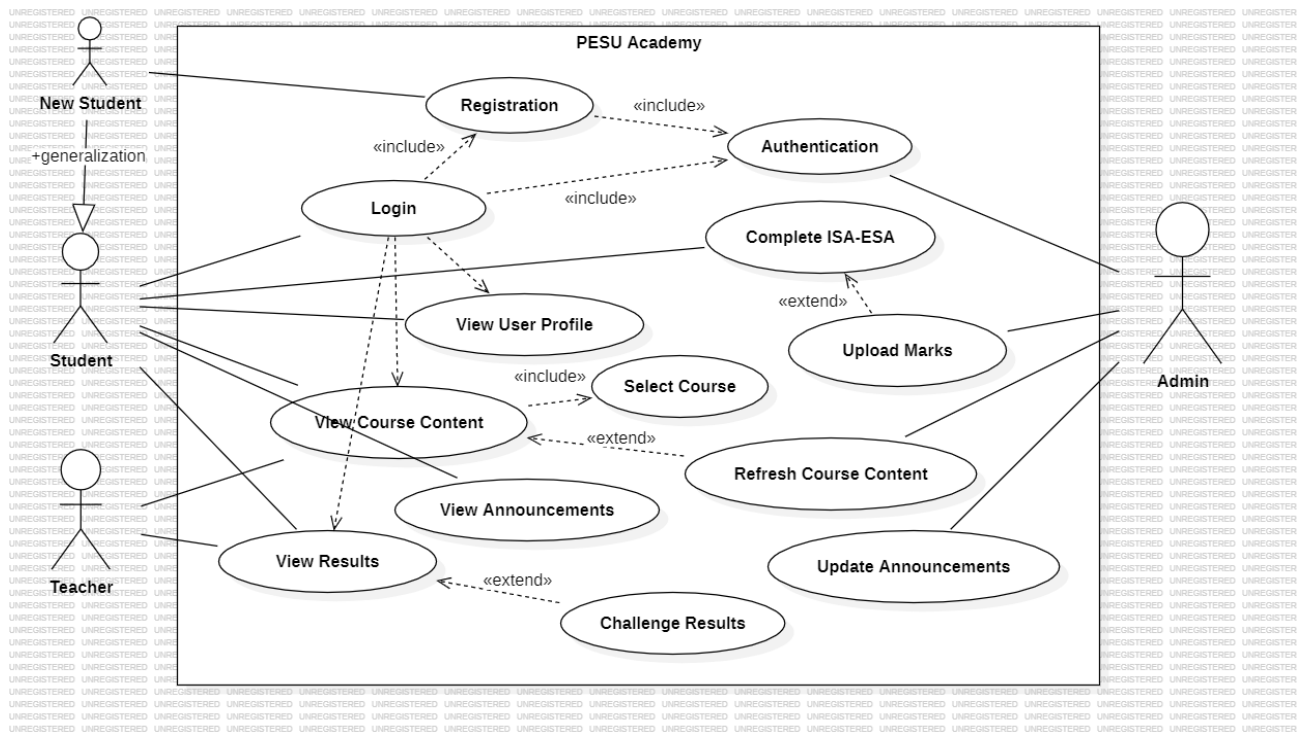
PESU Academy

New Student

+generalization

Student

Teacher

Admin

Registration

«include»

Authentication

«include»

Login

«include»

Complete ISA-ESA

«extend»

View User Profile

Upload Marks

«include»

Select Course

View Course Content

«extend»

Refresh Course Content

View Announcements

View Results

Update Announcements

«extend»

Challenge Results

UNREGISTERED